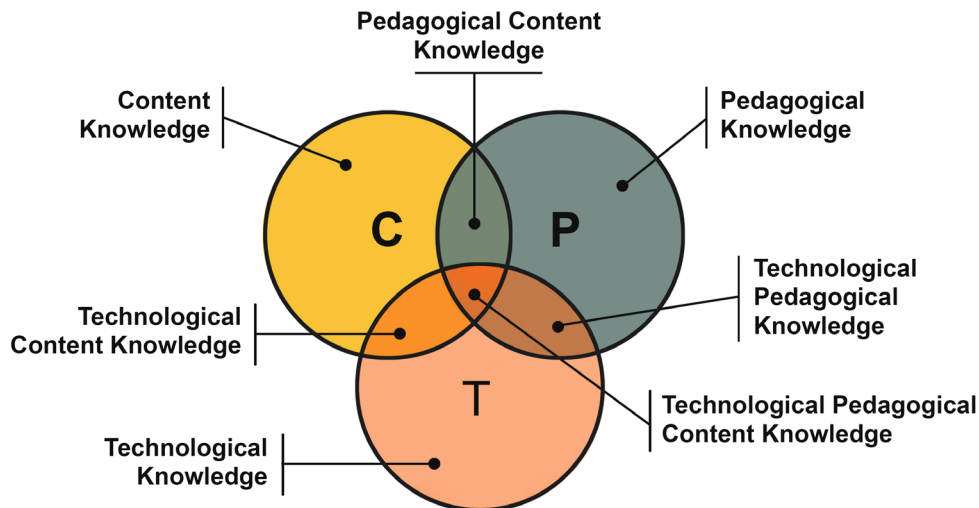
Pedagogical Content Knowledge

Content Knowledge

Pedagogical Knowledge

C

P

Technological Pedagogical Knowledge

Technological Content Knowledge

T

Technological Pedagogical Content Knowledge

Technological Knowledge